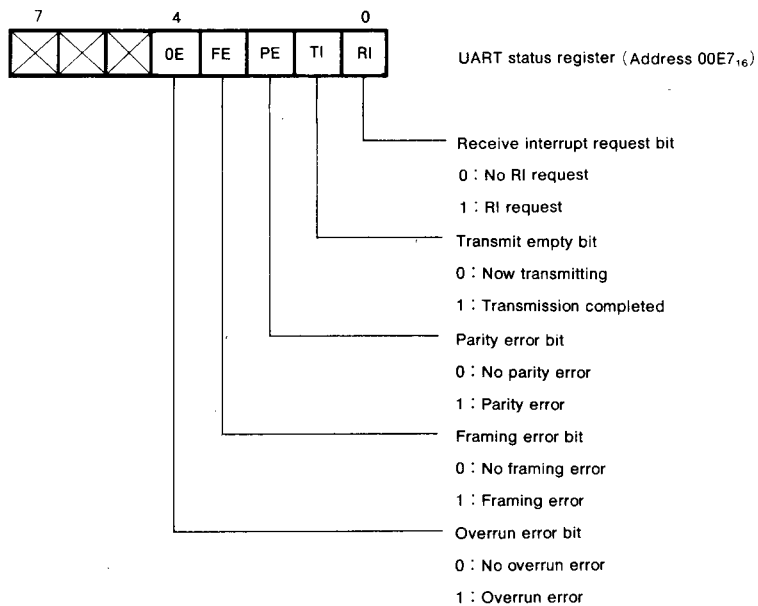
7 4 0

| | | | 0E | FE | PE | TI | RI |
|---|---|---|---|---|---|---|---|

UART status register (Address 00E7$_{16}$)

Receive interrupt request bit
0 : No RI request
1 : RI request

Transmit empty bit
0 : Now transmitting
1 : Transmission completed

Parity error bit
0 : No parity error
1 : Parity error

Framing error bit
0 : No framing error
1 : Framing error

Overrun error bit
0 : No overrun error
1 : Overrun error